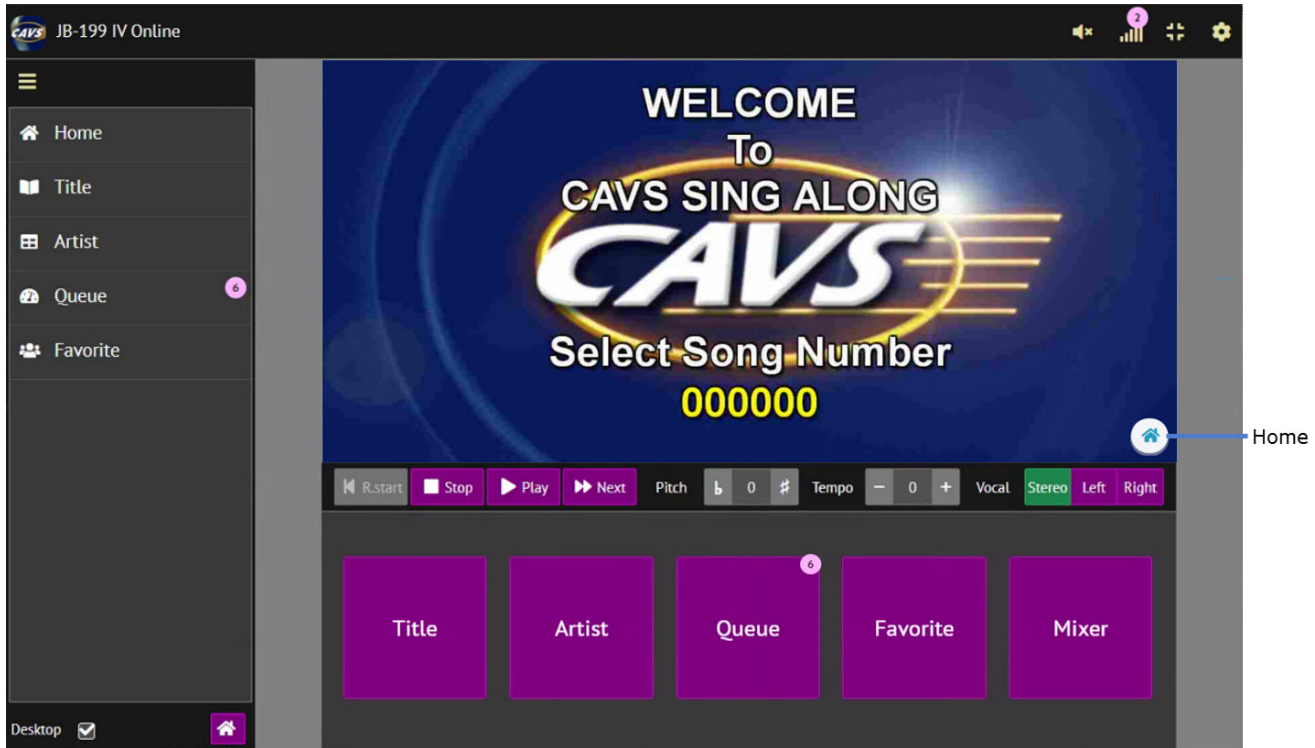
CAVS JB-199 IV Online

2

Home
Title
Artist
Queue 6
Favorite

Desktop

WELCOME
To
CAVS SING ALONG
CAVS
Select Song Number
000000

Home

R.start Stop Play Next Pitch ♭ 0 ♯ Tempo − 0 + Vocal Stereo Left Right

Title
Artist
6
Queue
Favorite
Mixer